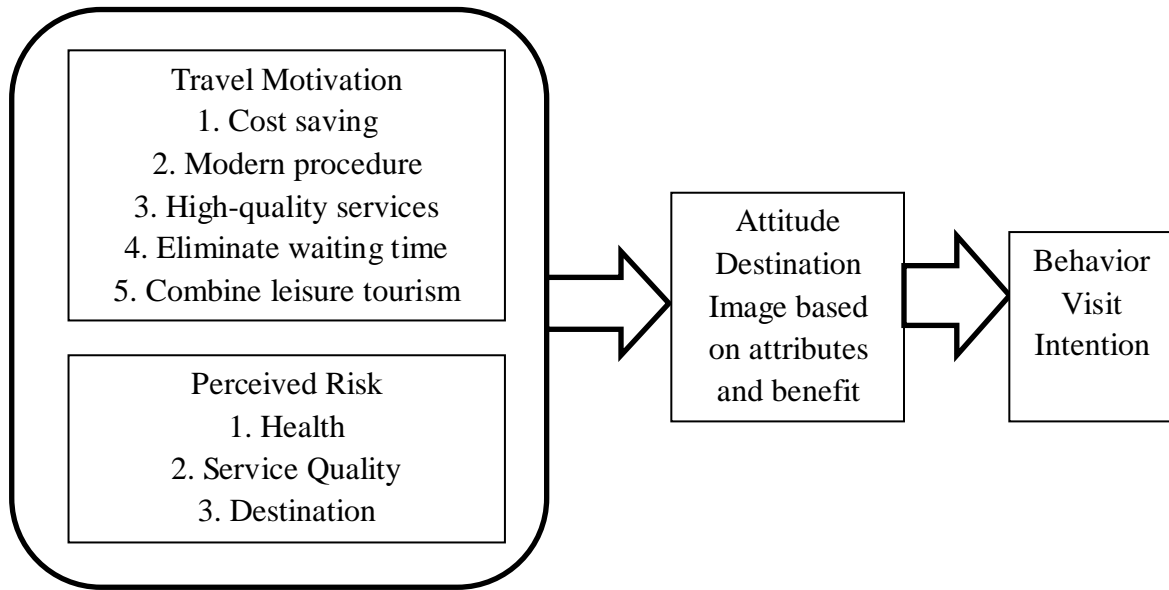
Travel Motivation
1. Cost saving
2. Modern procedure
3. High-quality services
4. Eliminate waiting time
5. Combine leisure tourism

Perceived Risk
1. Health
2. Service Quality
3. Destination

Attitude
Destination
Image based
on attributes
and benefit

Behavior
Visit
Intention